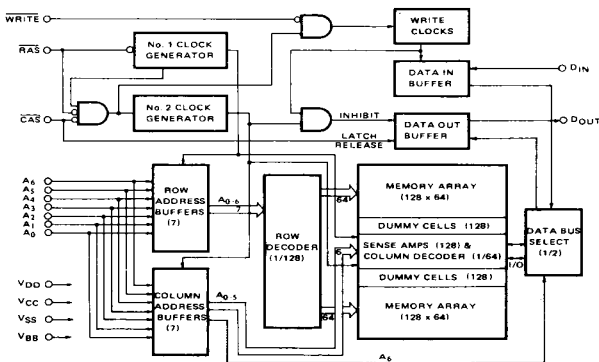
$\overline{WRITE}$

$\overline{RAS}$

$\overline{CAS}$

No. 1 CLOCK GENERATOR

No. 2 CLOCK GENERATOR

WRITE CLOCKS

DATA IN BUFFER

$D_{IN}$

INHIBIT

DATA OUT BUFFER

$D_{OUT}$

LATCH RELEASE

$A_6$
$A_5$
$A_4$
$A_3$
$A_2$
$A_1$
$A_0$

ROW ADDRESS BUFFERS (7)

$A_{0-6}$

ROW DECODER (1/128)

64

MEMORY ARRAY (128 x 64)

DUMMY CELLS (128)

SENSE AMPS (128) & COLUMN DECODER (1/64)

6

DUMMY CELLS (128)

MEMORY ARRAY (128 x 64)

64

1/O

DATA BUS SELECT (1/2)

$V_{DD}$
$V_{CC}$
$V_{SS}$
$V_{BB}$

COLUMN ADDRESS BUFFERS (7)

$A_{0-5}$

$A_6$